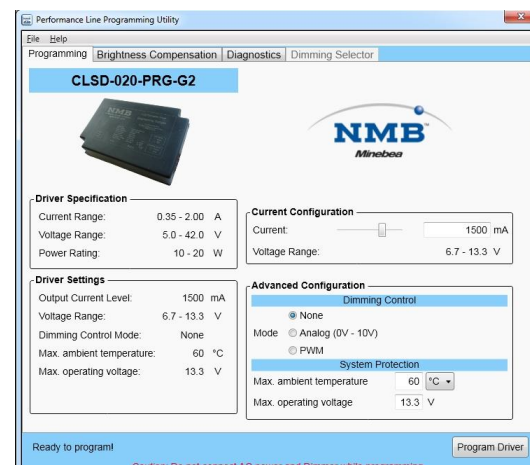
Performance Line Programming Utility

File Help

Programming | Brightness Compensation | Diagnostics | Dimming Selector

CLSD-020-PRG-G2

NMB
Minebea

Driver Specification
Current Range: 0.35 - 2.00 A
Voltage Range: 5.0 - 42.0 V
Power Rating: 10 - 20 W

Current Configuration
Current: 1500 mA
Voltage Range: 6.7 - 13.3 V

Driver Settings
Output Current Level: 1500 mA
Voltage Range: 6.7 - 13.3 V
Dimming Control Mode: None
Max. ambient temperature: 60 °C
Max. operating voltage: 13.3 V

Advanced Configuration
Dimming Control
None
Mode Analog (0V - 10V)
PWM
System Protection
Max. ambient temperature 60 °C
Max. operating voltage 13.3 V

Ready to program!

Program Driver

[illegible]